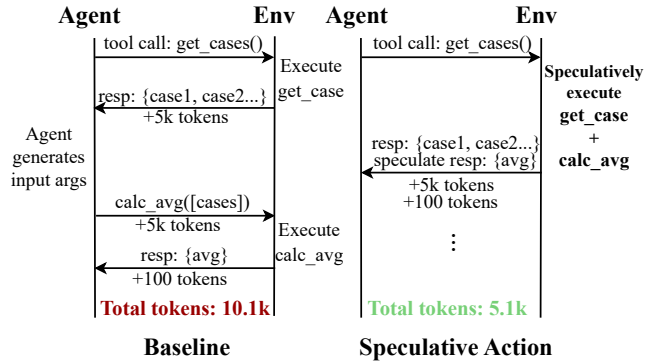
Agent Env

tool call: get_cases()

Execute get_case

resp: {case1, case2...}
+5k tokens

Agent generates input args

calc_avg([cases])
+5k tokens

Execute calc_avg

resp: {avg}
+100 tokens

Total tokens: 10.1k

Baseline

Agent Env

tool call: get_cases()

Speculatively execute get_case + calc_avg

resp: {case1, case2...}
speculate resp: {avg}
+5k tokens
+100 tokens

⋮

Total tokens: 5.1k

Speculative Action